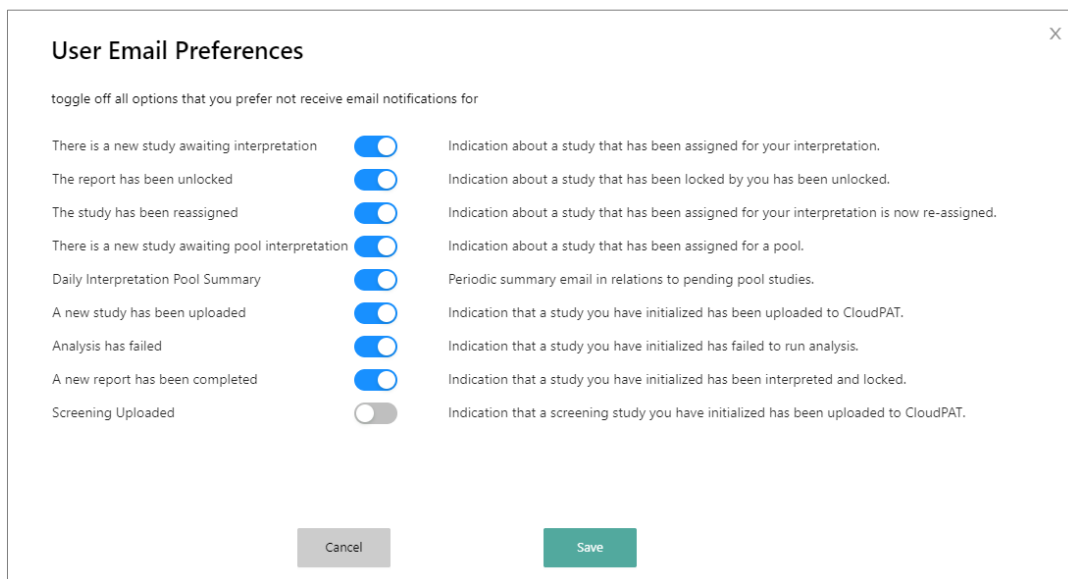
User Email Preferences

×

toggle off all options that you prefer not receive email notifications for

| | |
|---|---|
| There is a new study awaiting interpretation | Indication about a study that has been assigned for your interpretation. |
| The report has been unlocked | Indication about a study that has been locked by you has been unlocked. |
| The study has been reassigned | Indication about a study that has been assigned for your interpretation is now re-assigned. |
| There is a new study awaiting pool interpretation | Indication about a study that has been assigned for a pool. |
| Daily Interpretation Pool Summary | Periodic summary email in relations to pending pool studies. |
| A new study has been uploaded | Indication that a study you have initialized has been uploaded to CloudPAT. |
| Analysis has failed | Indication that a study you have initialized has failed to run analysis. |
| A new report has been completed | Indication that a study you have initialized has been interpreted and locked. |
| Screening Uploaded | Indication that a screening study you have initialized has been uploaded to CloudPAT. |

Cancel

Save